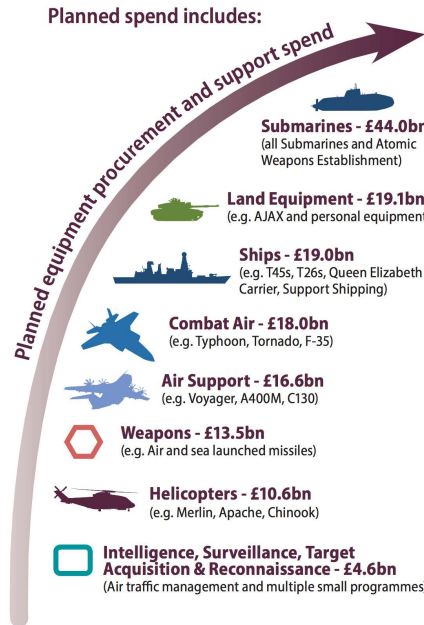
Planned spend includes:

Planned equipment procurement and support spend

Submarines - £44.0bn
(all Submarines and Atomic Weapons Establishment)

Land Equipment - £19.1bn
(e.g. AJAX and personal equipment

Ships - £19.0bn
(e.g. T45s, T26s, Queen Elizabeth Carrier, Support Shipping)

Combat Air - £18.0bn
(e.g. Typhoon, Tornado, F-35)

Air Support - £16.6bn
(e.g. Voyager, A400M, C130)

Weapons - £13.5bn
(e.g. Air and sea launched missiles)

Helicopters - £10.6bn
(e.g. Merlin, Apache, Chinook)

Intelligence, Surveillance, Target Acquisition & Reconnaissance - £4.6bn
(Air traffic management and multiple small programmes